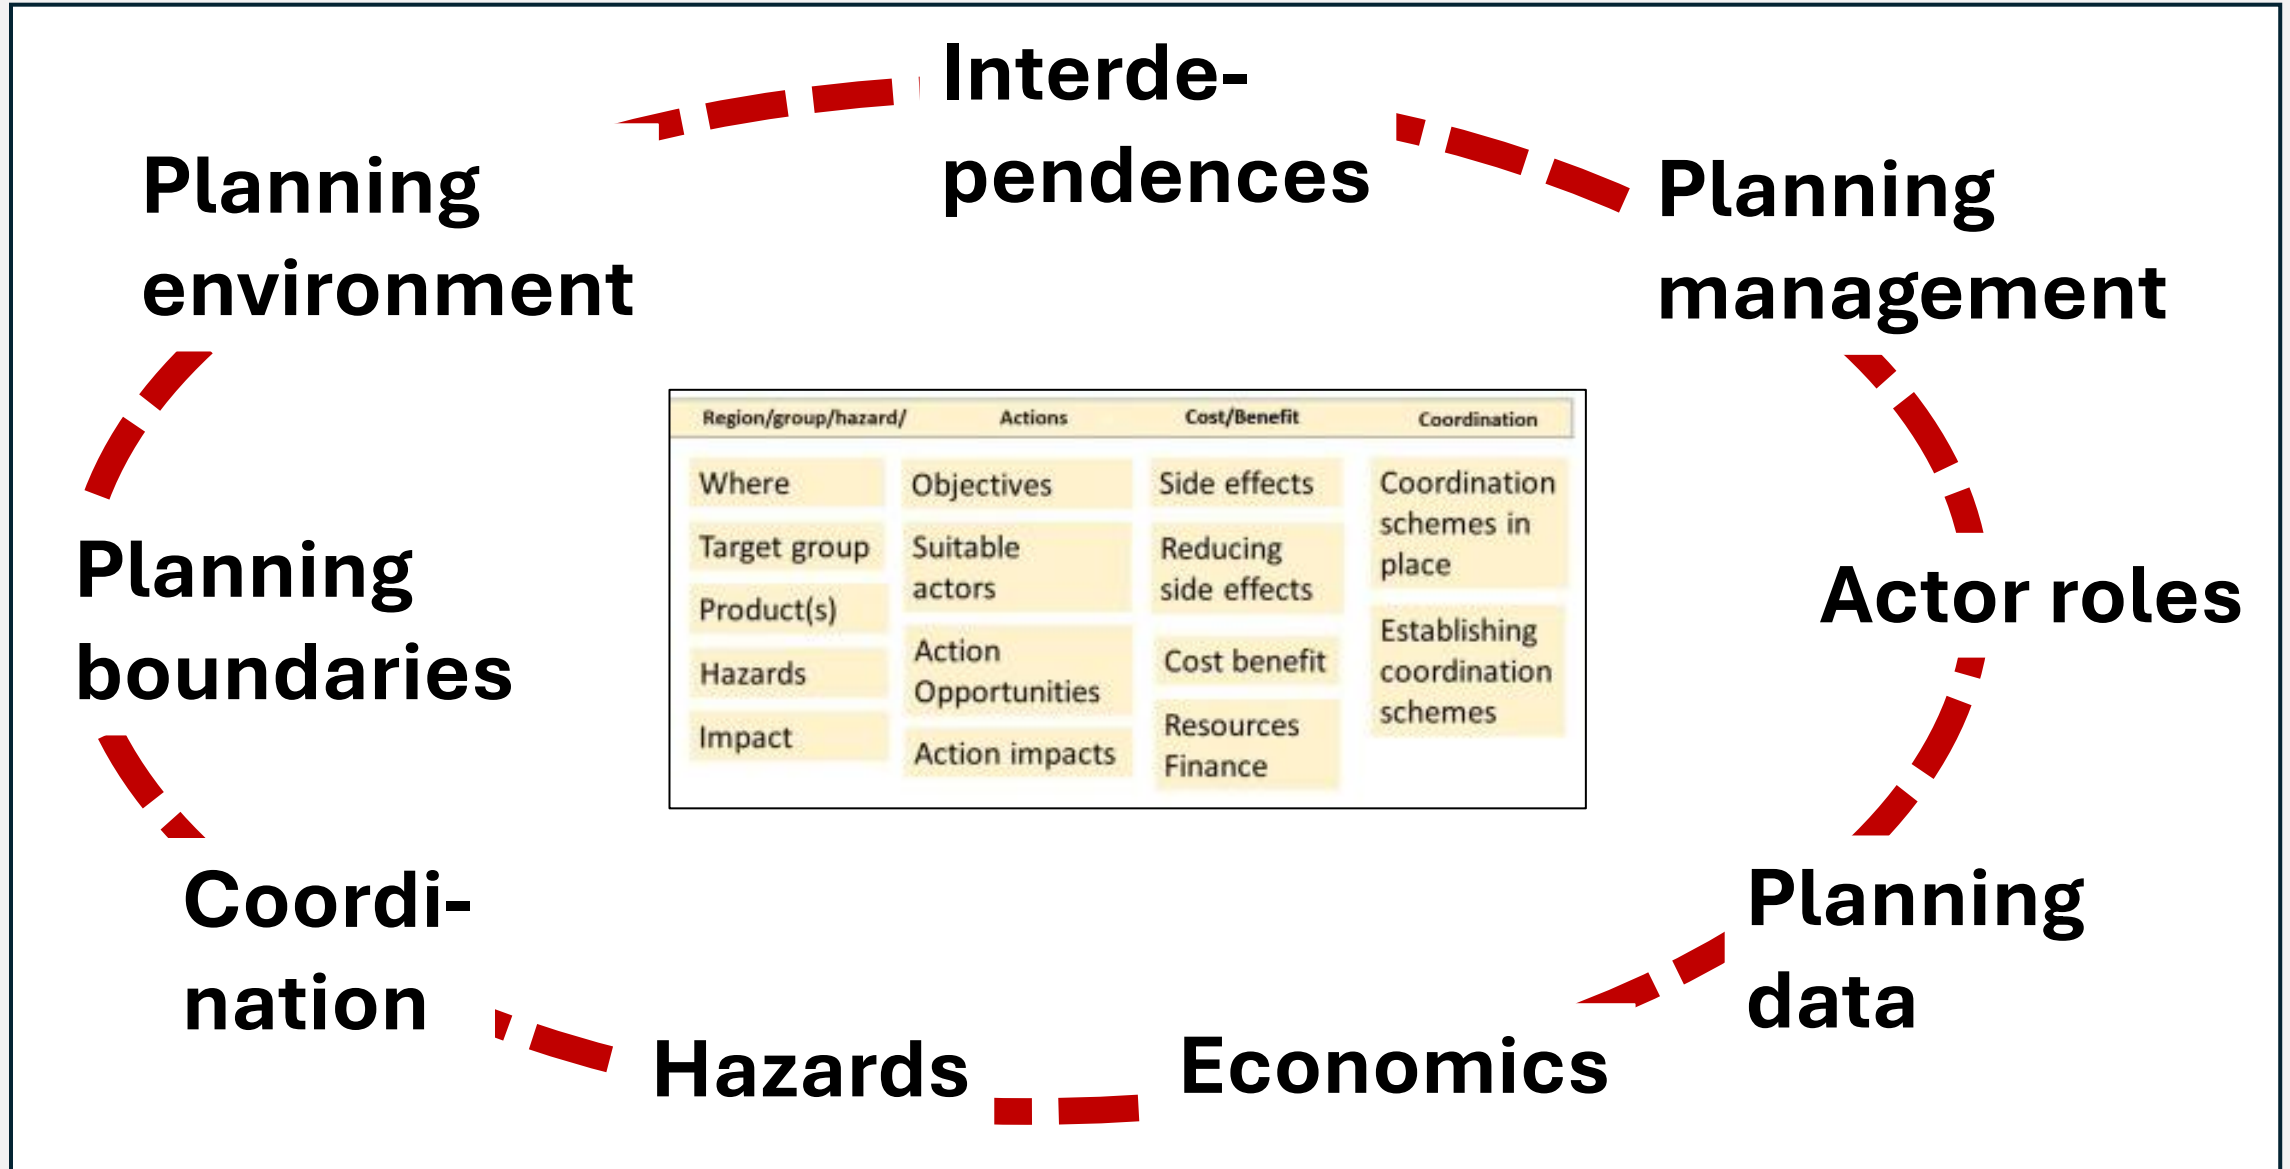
Interdependences

Planning environment

Planning management

Planning boundaries

Actor roles

Coordination

Hazards

Economics

Planning data

| Region/group/hazard/ | Actions | Cost/Benefit | Coordination |
|---|---|---|---|
| Where | Objectives | Side effects | Coordination schemes in place |
| Target group | Suitable actors | Reducing side effects | |
| Product(s) | | | Establishing coordination schemes |
| Hazards | Action Opportunities | Cost benefit | |
| Impact | Action impacts | Resources Finance | |